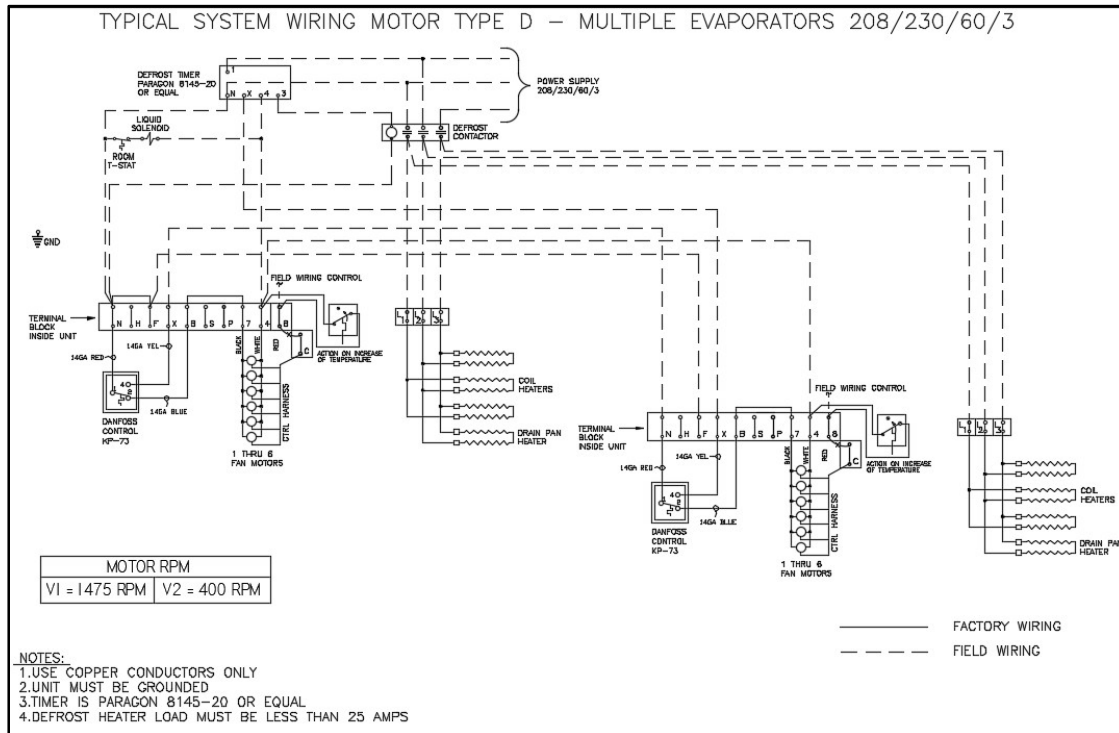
TYPICAL SYSTEM WIRING MOTOR TYPE D – MULTIPLE EVAPORATORS 208/230/60/3

DEFROST TIMER PARAGON 8145-20 OR EQUAL

1 N X 4 3

POWER SUPPLY 208/230/60/3

LIQUID SOLENOID

ROOM T-STAT

DEFROST CONTACTOR

GND

FIELD WIRING CONTROL

TERMINAL BLOCK INSIDE UNIT

N H F X B S P 7 4 8

14GA RED

14GA YEL

14GA BLUE

4 C

DANFOSS CONTROL KP-73

BLACK WHITE RED

C

ACTION ON INCREASE OF TEMPERATURE

CTRL HARNESS

1 THRU 6 FAN MOTORS

L1 L2 L3

COIL HEATERS

DRAIN PAN HEATER

FIELD WIRING CONTROL

TERMINAL BLOCK INSIDE UNIT

N H F X B S P 7 4 8

14GA RED

14GA YEL

14GA BLUE

4 C

DANFOSS CONTROL KP-73

BLACK WHITE RED

C

ACTION ON INCREASE OF TEMPERATURE

CTRL HARNESS

1 THRU 6 FAN MOTORS

L1 L2 L3

COIL HEATERS

DRAIN PAN HEATER

| MOTOR RPM | |
|---|---|
| VI = 1475 RPM | V2 = 400 RPM |

FACTORY WIRING

FIELD WIRING

NOTES:
1.USE COPPER CONDUCTORS ONLY
2.UNIT MUST BE GROUNDED
3.TIMER IS PARAGON 8145-20 OR EQUAL
4.DEFROST HEATER LOAD MUST BE LESS THAN 25 AMPS